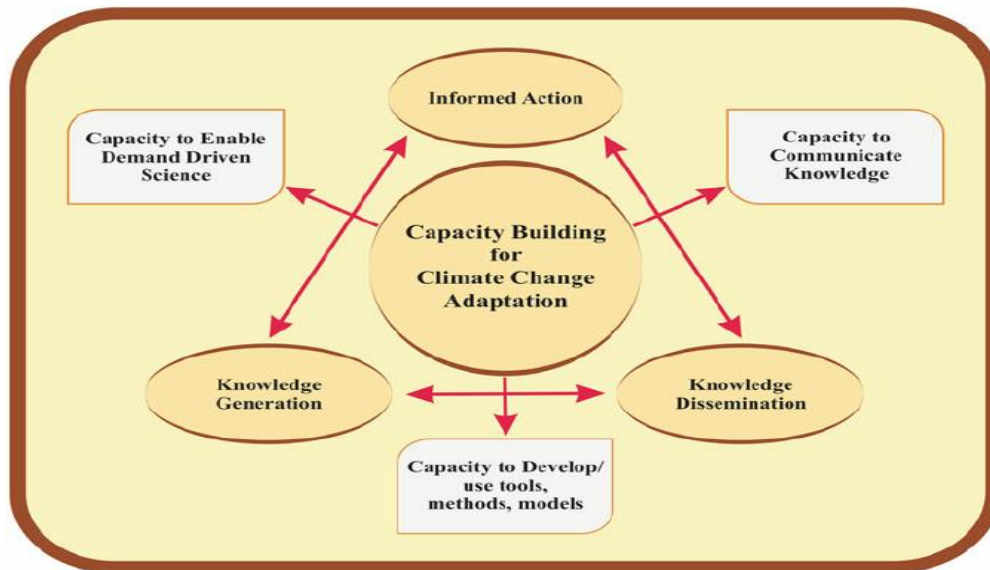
Informed Action

Capacity to Enable Demand Driven Science

Capacity to Communicate Knowledge

Capacity Building for Climate Change Adaptation

Knowledge Generation

Knowledge Dissemination

Capacity to Develop/ use tools, methods, models